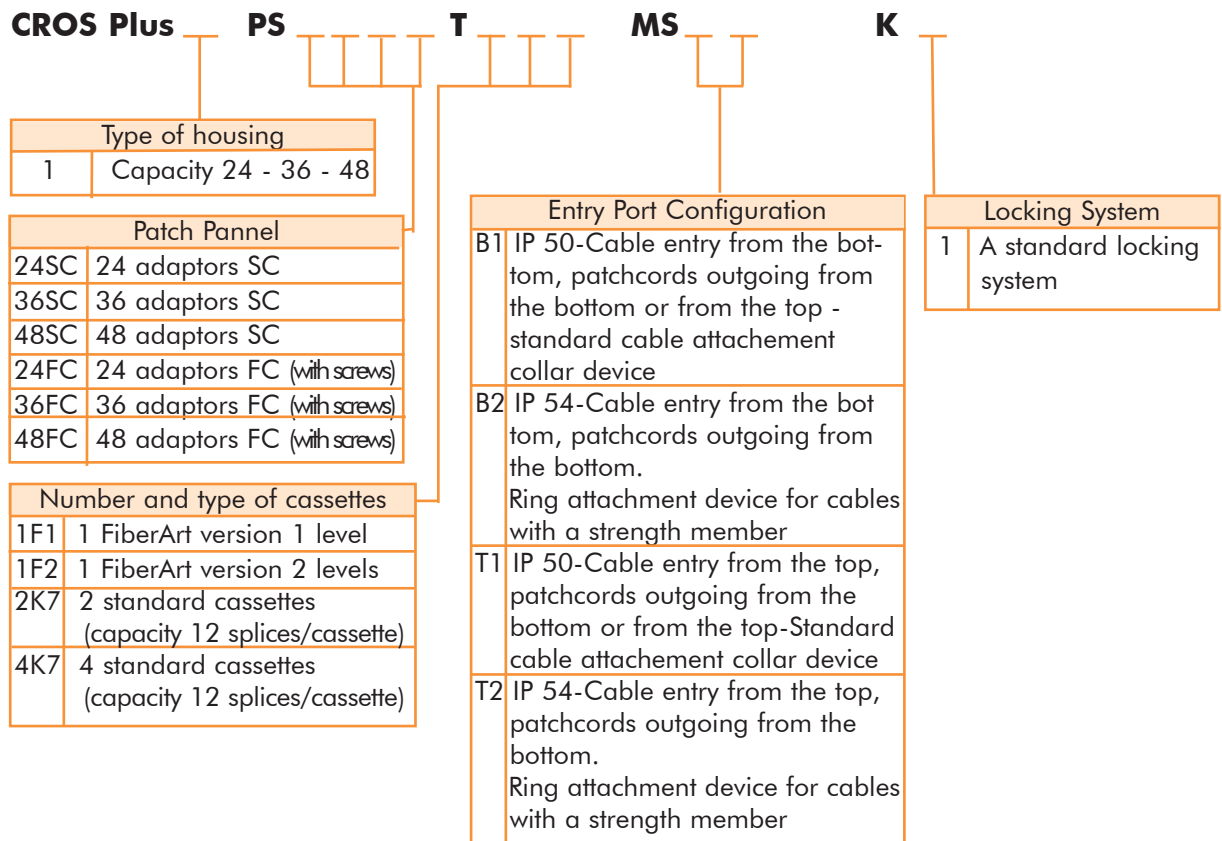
CROS Plus _ PS _ _ _ _ T _ _ _ MS _ _ K _

| Type of housing | |
|---|---|
| 1 | Capacity 24 - 36 - 48 |

| Patch Pannel | |
|---|---|
| 24SC | 24 adaptors SC |
| 36SC | 36 adaptors SC |
| 48SC | 48 adaptors SC |
| 24FC | 24 adaptors FC (with screws) |
| 36FC | 36 adaptors FC (with screws) |
| 48FC | 48 adaptors FC (with screws) |

| Number and type of cassettes | |
|---|---|
| 1F1 | 1 FiberArt version 1 level |
| 1F2 | 1 FiberArt version 2 levels |
| 2K7 | 2 standard cassettes (capacity 12 splices/cassette) |
| 4K7 | 4 standard cassettes (capacity 12 splices/cassette) |

| Entry Port Configuration | |
|---|---|
| B1 | IP 50-Cable entry from the bottom, patchcords outgoing from the bottom or from the top - standard cable attachement collar device |
| B2 | IP 54-Cable entry from the bot tom, patchcords outgoing from the bottom. Ring attachment device for cables with a strength member |
| T1 | IP 50-Cable entry from the top, patchcords outgoing from the bottom or from the top-Standard cable attachement collar device |
| T2 | IP 54-Cable entry from the top, patchcords outgoing from the bottom. Ring attachment device for cables with a strength member |

| Locking System | |
|---|---|
| 1 | A standard locking system |